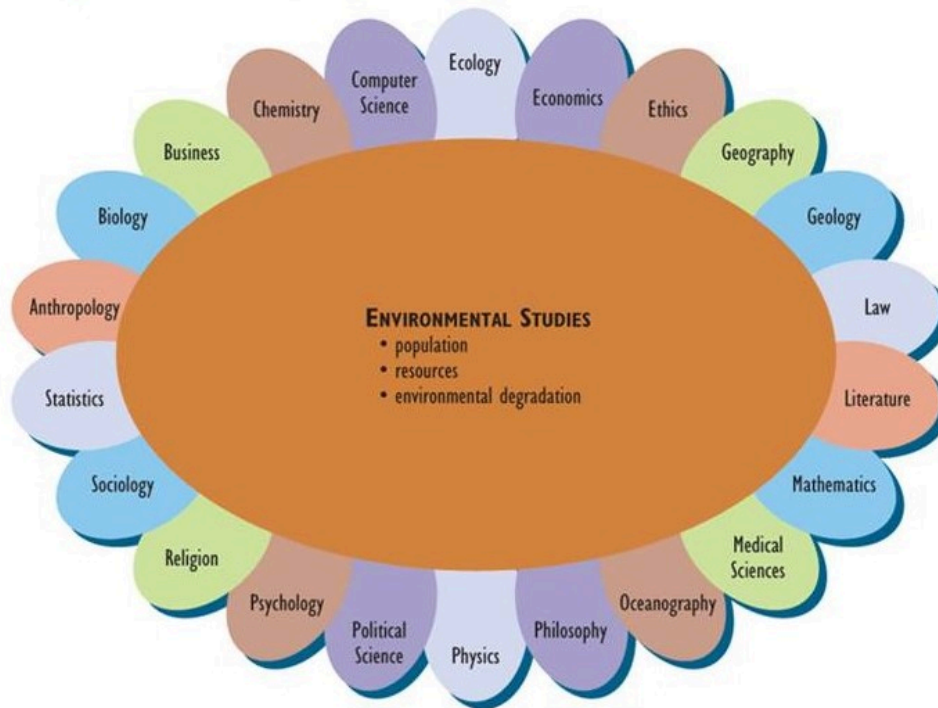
Ecology

Computer Science

Economics

Chemistry

Ethics

Business

Geography

Biology

Geology

Anthropology

Law

ENVIRONMENTAL STUDIES
• population
• resources
• environmental degradation

Statistics

Literature

Sociology

Mathematics

Religion

Medical Sciences

Psychology

Oceanography

Political Science

Physics

Philosophy